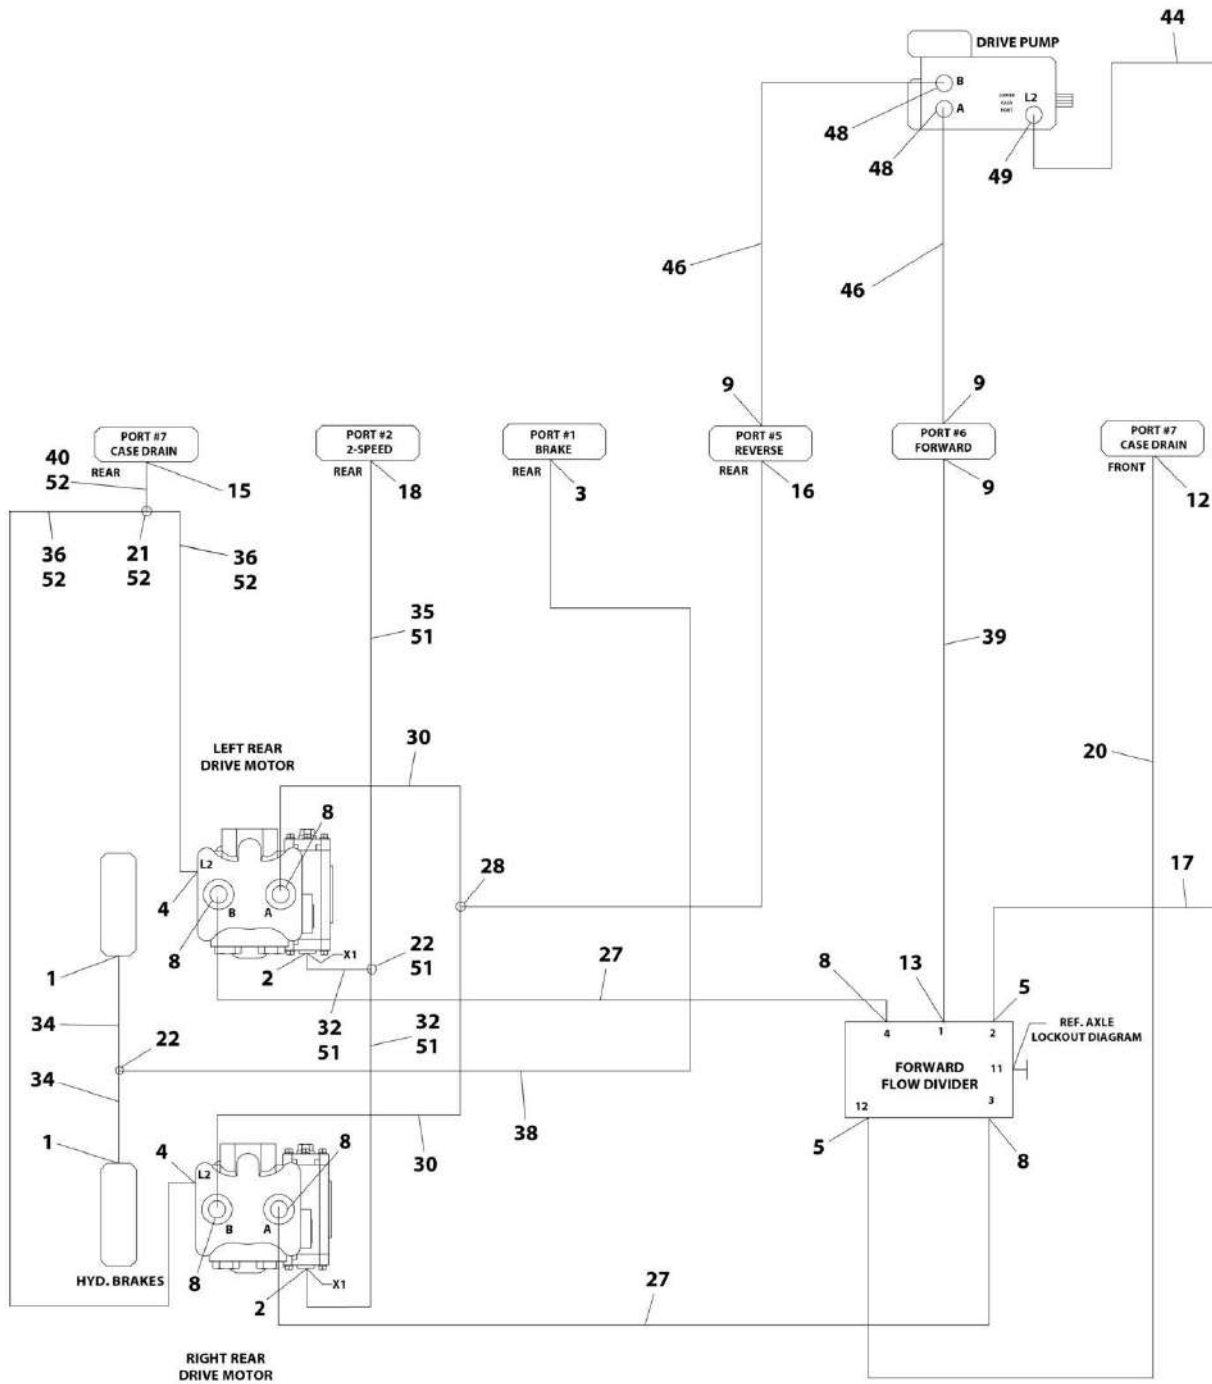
DRIVE PUMP
44
B
A
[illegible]
L2
48
48
49
46
46
9
9
PORT #7
CASE DRAIN
REAR
40
52
15
PORT #2
2-SPEED
REAR
18
PORT #1
BRAKE
REAR
3
PORT #5
REVERSE
REAR
16
PORT #6
FORWARD
9
PORT #7
CASE DRAIN
FRONT
12
36
52
21
52
36
52
35
51
39
LEFT REAR
DRIVE MOTOR
30
20
8
L2
28
17
4
B
A
8
22
51
X1
2
27
8
13
5
1
34
22
32
51
32
51
4
1
2
REF. AXLE
LOCKOUT DIAGRAM
FORWARD
FLOW DIVIDER
11
34
38
12
3
30
5
8
1
4
8
L2
B
A
HYD. BRAKES
8
2
X1
27
RIGHT REAR
DRIVE MOTOR